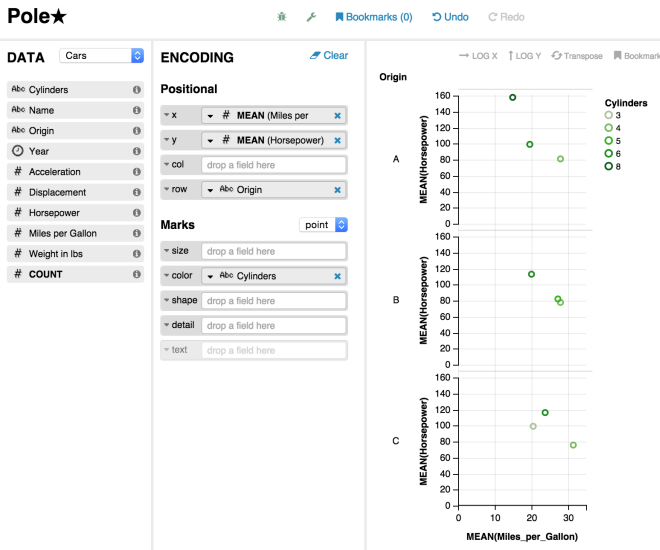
Pole★

Bookmarks (0) Undo Redo

DATA Cars

Abc Cylinders
Abc Name
Abc Origin
Year
# Acceleration
# Displacement
# Horsepower
# Miles per Gallon
# Weight in lbs
# COUNT

ENCODING Clear

Positional

x # MEAN (Miles per
y # MEAN (Horsepower)
col drop a field here
row Abc Origin

Marks point

size drop a field here
color Abc Cylinders
shape drop a field here
detail drop a field here
text drop a field here

LOG X LOG Y Transpose Bookmark

Origin

Cylinders
3
4
5
6
8

A
B
C

MEAN(Horsepower)
MEAN(Horsepower)
MEAN(Horsepower)

160
140
120
100
80
60
40
20
0

0 10 20 30

MEAN(Miles_per_Gallon)